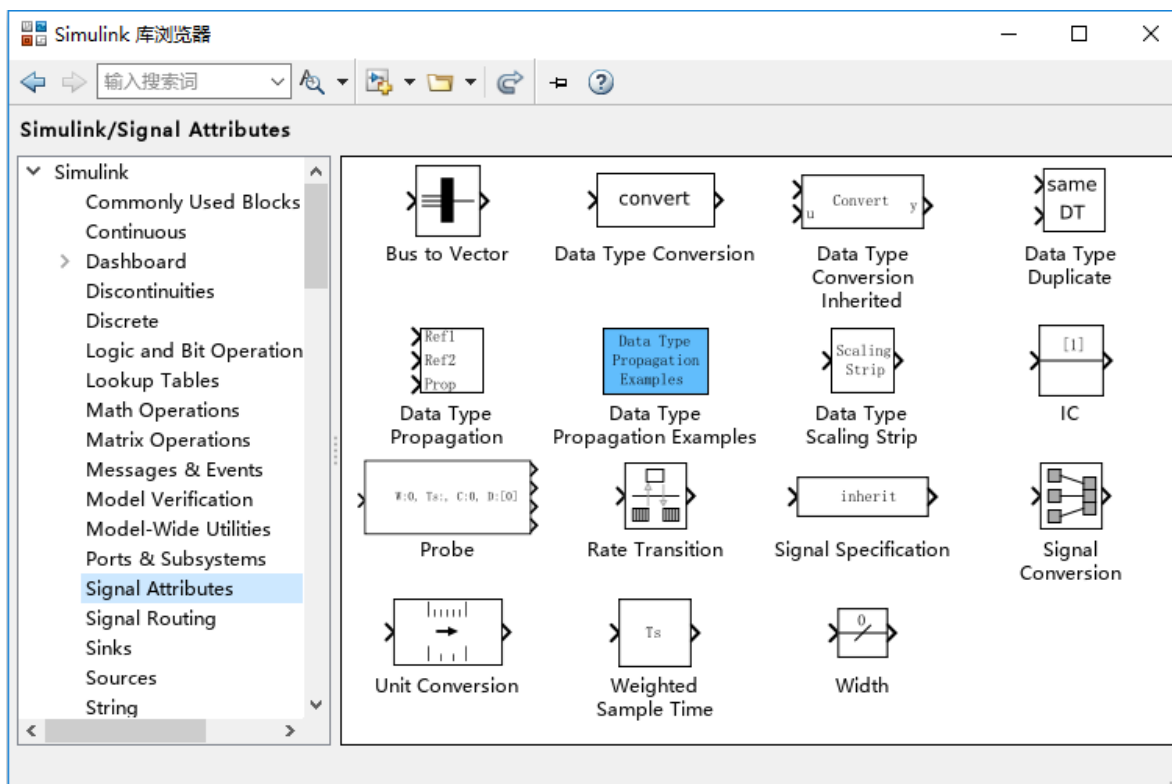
Simulink 库浏览器

输入搜索词

Simulink/Signal Attributes

Simulink
Commonly Used Blocks
Continuous
Dashboard
Discontinuities
Discrete
Logic and Bit Operation
Lookup Tables
Math Operations
Matrix Operations
Messages & Events
Model Verification
Model-Wide Utilities
Ports & Subsystems
Signal Attributes
Signal Routing
Sinks
Sources
String

Bus to Vector

convert
Data Type Conversion

Convert u y
Data Type Conversion Inherited

same DT
Data Type Duplicate

Ref1 Ref2 Prop
Data Type Propagation

Data Type Propagation Examples
Data Type Propagation Examples

Scaling Strip
Data Type Scaling Strip

[1]
IC

W:0, Ts:, C:0, D:[0]
Probe

Rate Transition

inherit
Signal Specification

Signal Conversion

Unit Conversion

Ts
Weighted Sample Time

0
Width